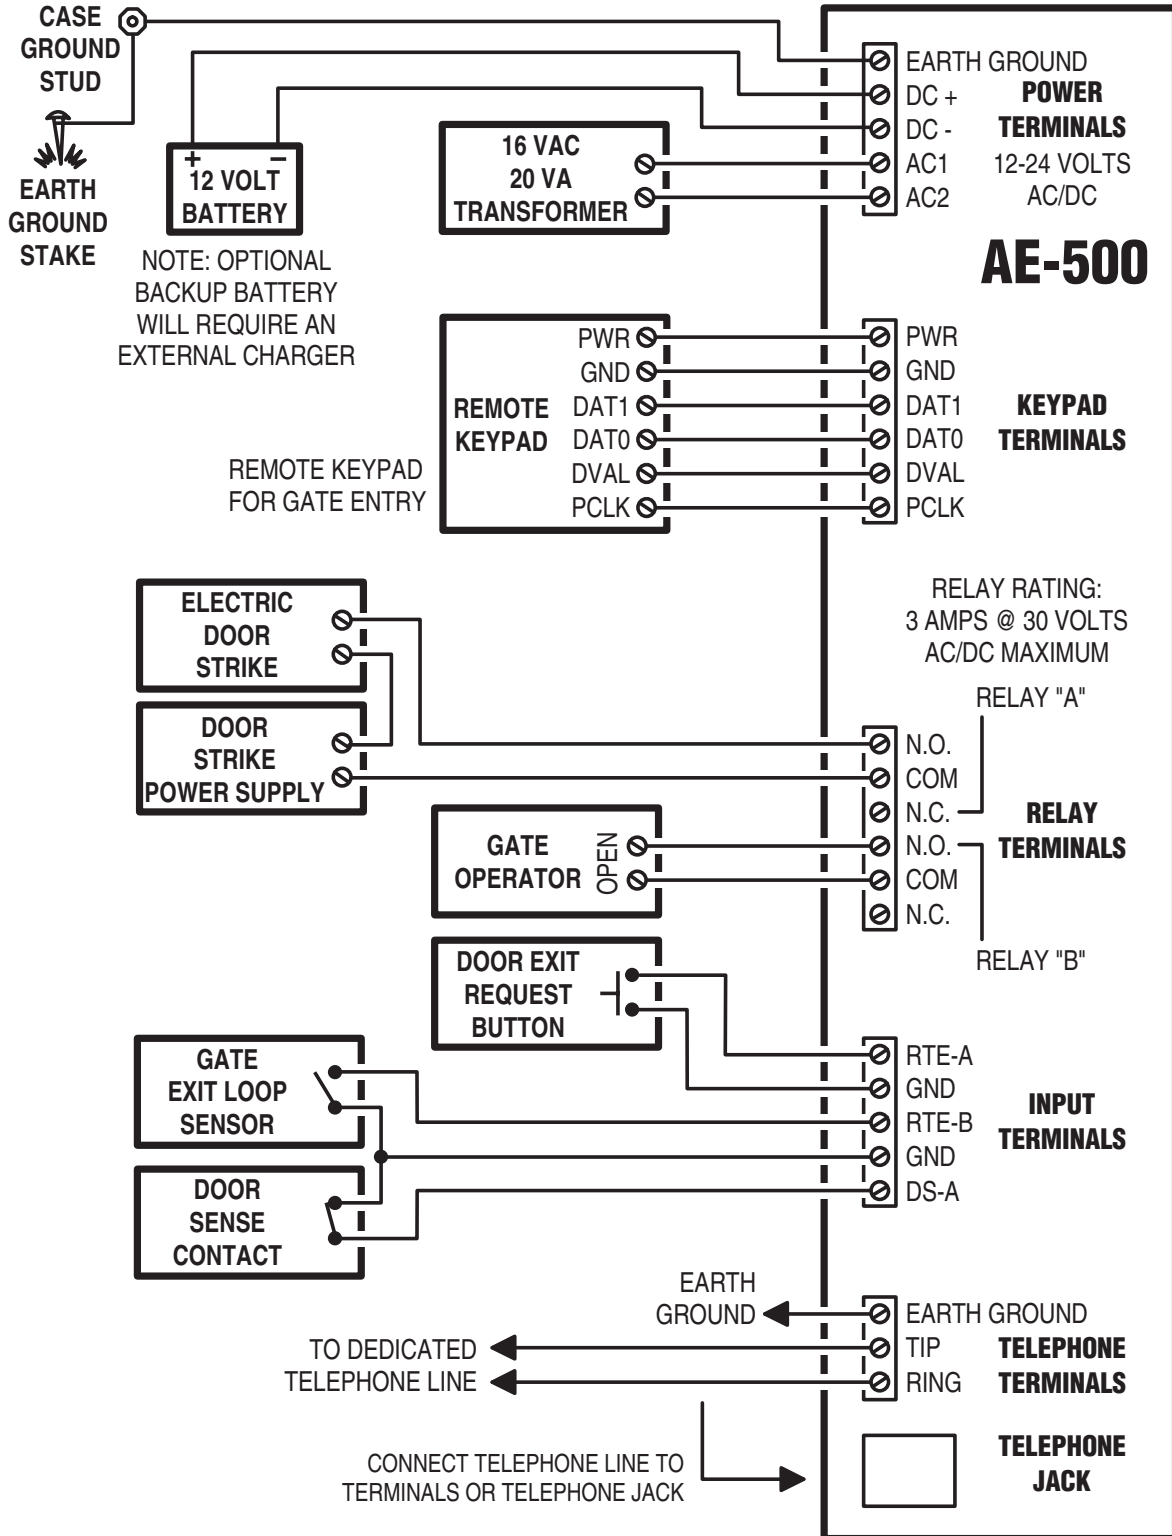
CASE GROUND STUD

EARTH GROUND STAKE

+ −
12 VOLT BATTERY

NOTE: OPTIONAL BACKUP BATTERY WILL REQUIRE AN EXTERNAL CHARGER

16 VAC
20 VA
TRANSFORMER

EARTH GROUND
DC +
DC -
AC1
AC2

POWER TERMINALS
12-24 VOLTS AC/DC

AE-500

REMOTE KEYPAD

PWR
GND
DAT1
DAT0
DVAL
PCLK

REMOTE KEYPAD FOR GATE ENTRY

PWR
GND
DAT1
DAT0
DVAL
PCLK

KEYPAD TERMINALS

RELAY RATING:
3 AMPS @ 30 VOLTS
AC/DC MAXIMUM

ELECTRIC DOOR STRIKE

DOOR STRIKE POWER SUPPLY

RELAY "A"

N.O.
COM
N.C.
N.O.
COM
N.C.

RELAY TERMINALS

GATE OPERATOR

OPEN

RELAY "B"

DOOR EXIT REQUEST BUTTON

GATE EXIT LOOP SENSOR

DOOR SENSE CONTACT

RTE-A
GND
RTE-B
GND
DS-A

INPUT TERMINALS

EARTH GROUND

TO DEDICATED TELEPHONE LINE

EARTH GROUND
TIP
RING

TELEPHONE TERMINALS

TELEPHONE JACK

CONNECT TELEPHONE LINE TO TERMINALS OR TELEPHONE JACK